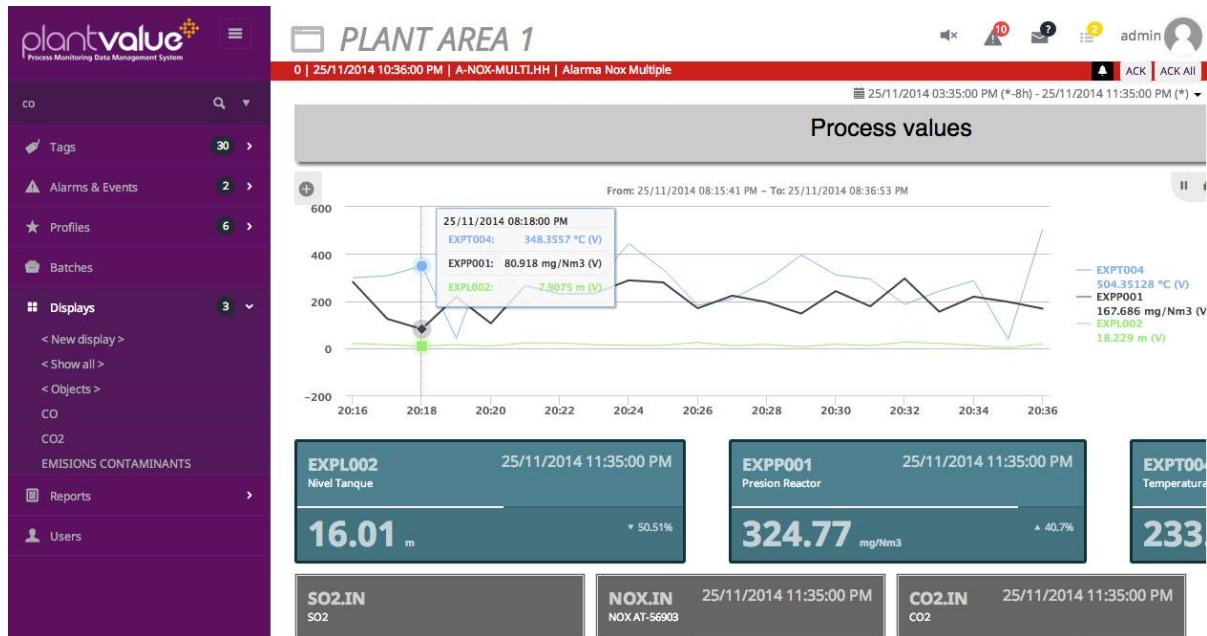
plantvalue
Process Monitoring Data Management System

PLANT AREA 1

10 2 2 admin

0 | 25/11/2014 10:36:00 PM | A-NOX-MULTI.HH | Alarma Nox Multiple

ACK ACK All

25/11/2014 03:35:00 PM (*-8h) - 25/11/2014 11:35:00 PM (*)

co

Tags 30
Alarms & Events 2
Profiles 6
Batches
Displays 3
< New display >
< Show all >
< Objects >
CO
CO2
EMISIONS CONTAMINANTS
Reports
Users

Process values

From: 25/11/2014 08:15:41 PM - To: 25/11/2014 08:36:53 PM

25/11/2014 08:18:00 PM
EXPT004: 348.3557 °C (V)
EXPP001: 80.918 mg/Nm3 (V)
EXPL002: 7.9075 m (V)

600
400
200
0
-200
20:16 20:18 20:20 20:22 20:24 20:26 20:28 20:30 20:32 20:34 20:36

EXPT004
504.35128 °C (V)
EXPP001
167.686 mg/Nm3 (V
EXPL002
18.229 m (V)

EXPL002 25/11/2014 11:35:00 PM
Nivel Tanque
16.01 m ▾ 50.51%

EXPP001 25/11/2014 11:35:00 PM
Presion Reactor
324.77 mg/Nm3 ▴ 40.7%

EXPT00
Temperatura
233.

SO2.IN
SO2

NOX.IN 25/11/2014 11:35:00 PM
NOX AT-56903

CO2.IN 25/11/2014 11:35:00 PM
CO2